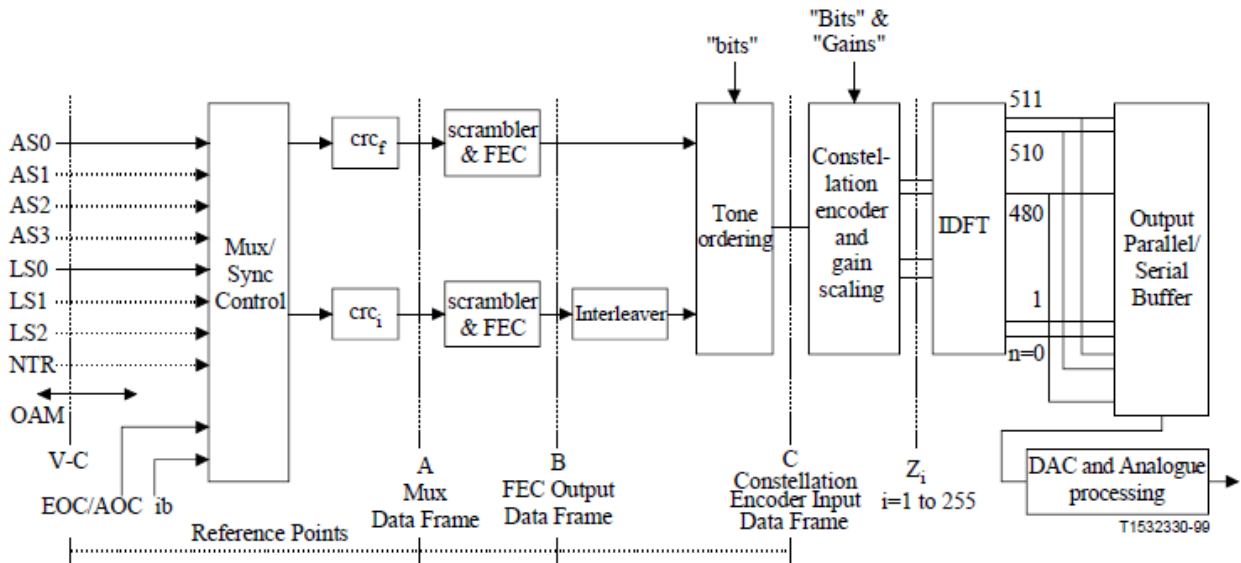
"bits"

"Bits" & "Gains"

AS0
AS1
AS2
AS3
LS0
LS1
LS2
NTR
OAM
V-C
EOC/AOC ib

Mux/ Sync Control

$crc_f$

$crc_i$

scrambler & FEC

scrambler & FEC

Interleaver

Tone ordering

Constellation encoder and gain scaling

IDFT

511
510
480
1
n=0

Output Parallel/ Serial Buffer

DAC and Analogue processing

A
Mux
Data Frame

B
FEC Output
Data Frame

C
Constellation
Encoder Input
Data Frame

$Z_i$
i=1 to 255

Reference Points

T1532330-99